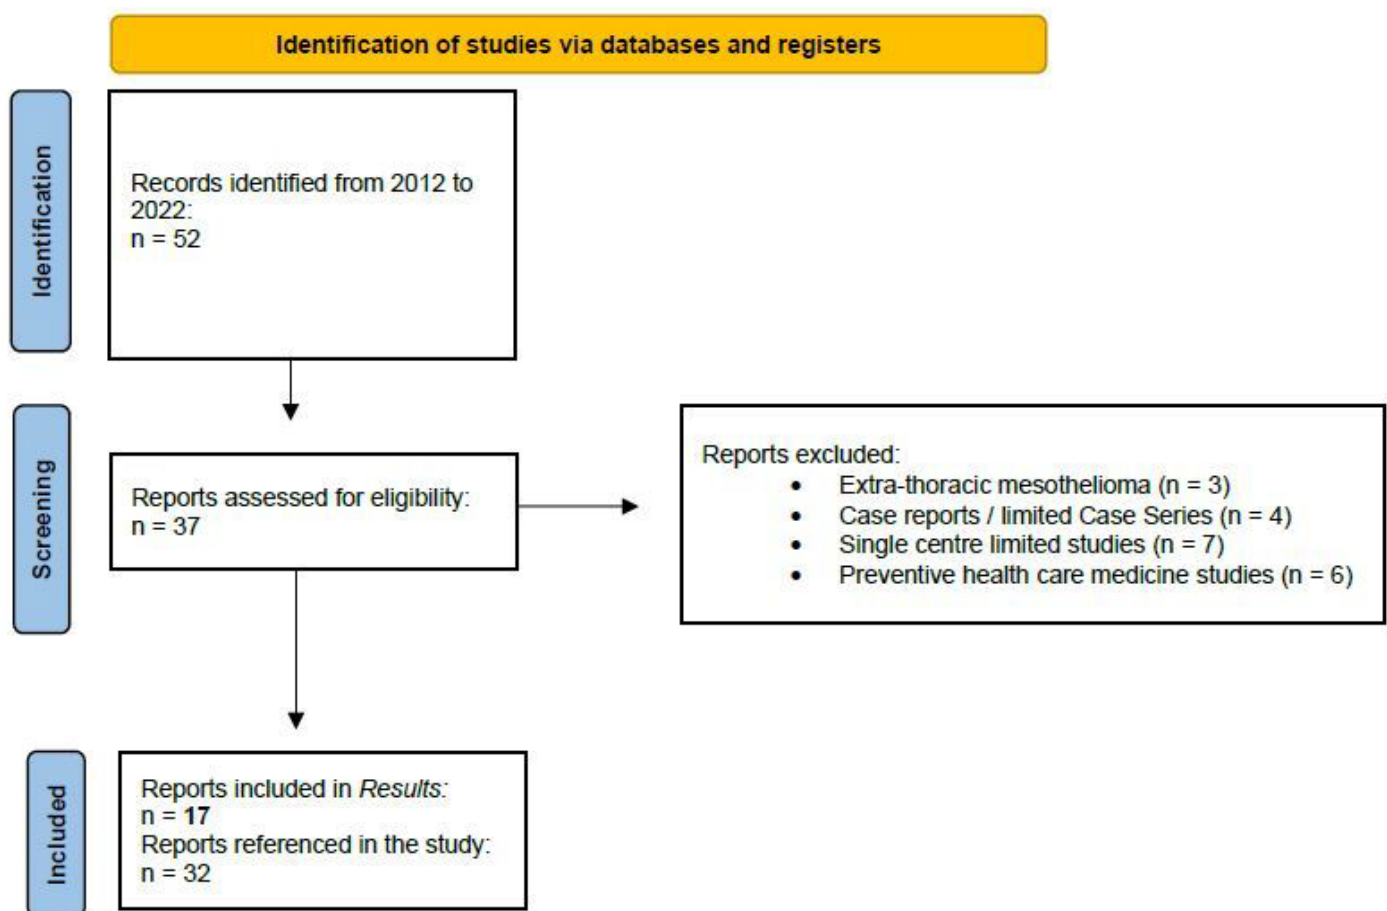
Identification of studies via databases and registers

Identification

Records identified from 2012 to 2022:
n = 52

Screening

Reports assessed for eligibility:
n = 37

Reports excluded:
- Extra-thoracic mesothelioma (n = 3)
- Case reports / limited Case Series (n = 4)
- Single centre limited studies (n = 7)
- Preventive health care medicine studies (n = 6)

Included

Reports included in *Results:*
n = **17**
Reports referenced in the study:
n = 32